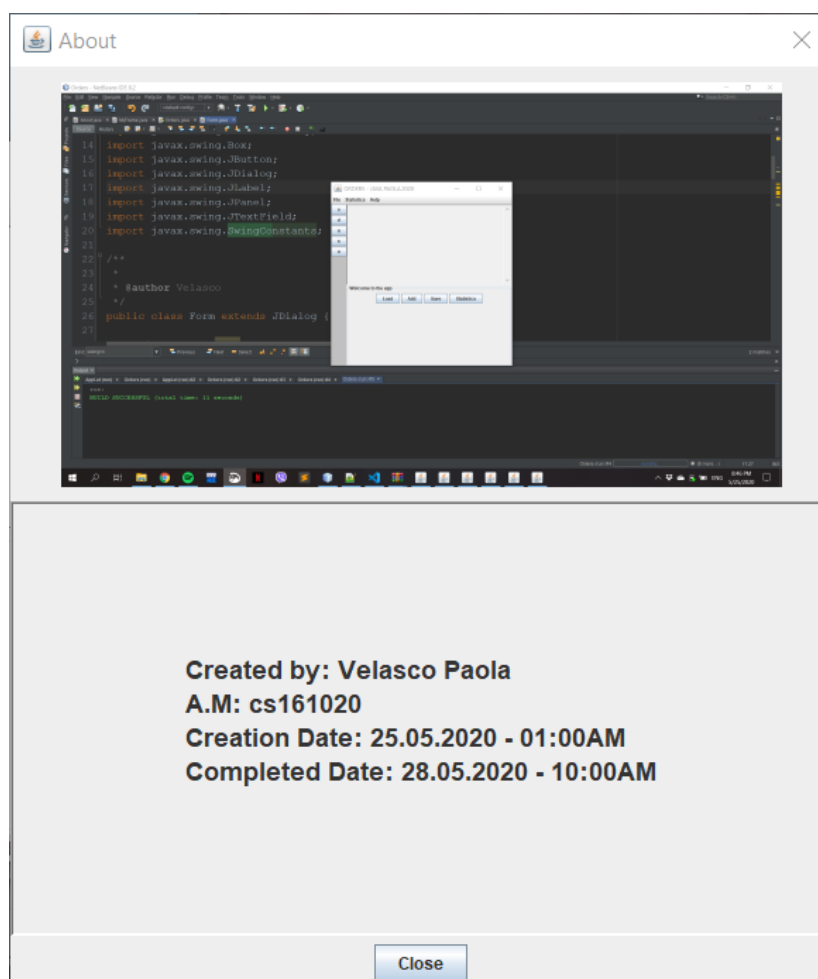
About

14 import javax.swing.Box;
15 import javax.swing.JButton;
16 import javax.swing.JDialog;
17 import javax.swing.JLabel;
18 import javax.swing.JPanel;
19 import javax.swing.JTextField;
20 import javax.swing.SwingConstants;
21
22 /**
23 *
24 * @author Velasco
25 */
26 public class Form extends JDialog {
27

File Statistics Help

Welcome to the app

Load Add Save Statistics

BUILD SUCCESSFUL (total time: 11 seconds)

Created by: Velasco Paola
A.M: cs161020
Creation Date: 25.05.2020 - 01:00AM
Completed Date: 28.05.2020 - 10:00AM

Close